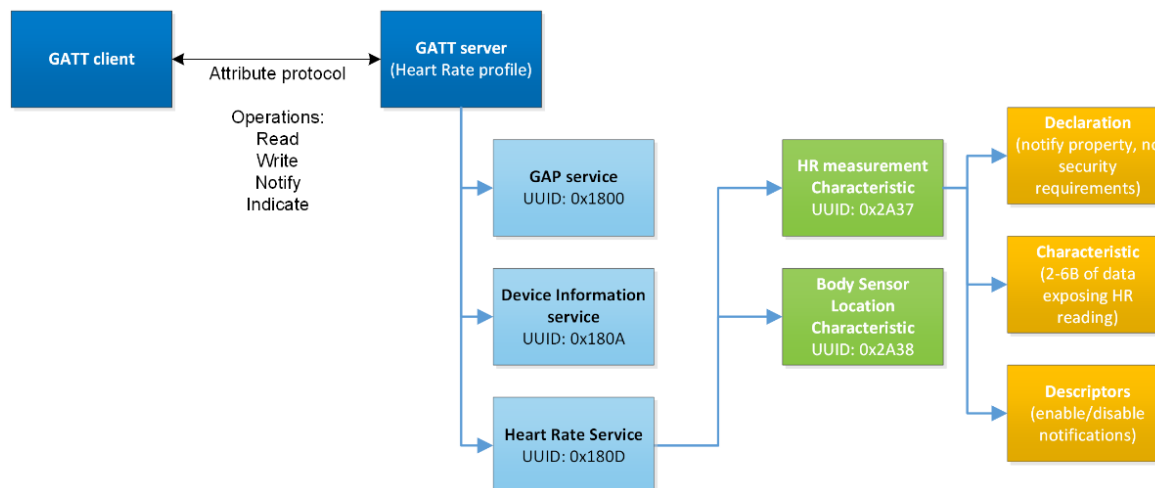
GATT client

Attribute protocol

Operations:
Read
Write
Notify
Indicate

GATT server
(Heart Rate profile)

GAP service
UUID: 0x1800

Device Information service
UUID: 0x180A

Heart Rate Service
UUID: 0x180D

HR measurement Characteristic
UUID: 0x2A37

Body Sensor Location Characteristic
UUID: 0x2A38

Declaration
(notify property, n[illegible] security requirements)

Characteristic
(2-6B of data exposing HR reading)

Descriptors
(enable/disable notifications)